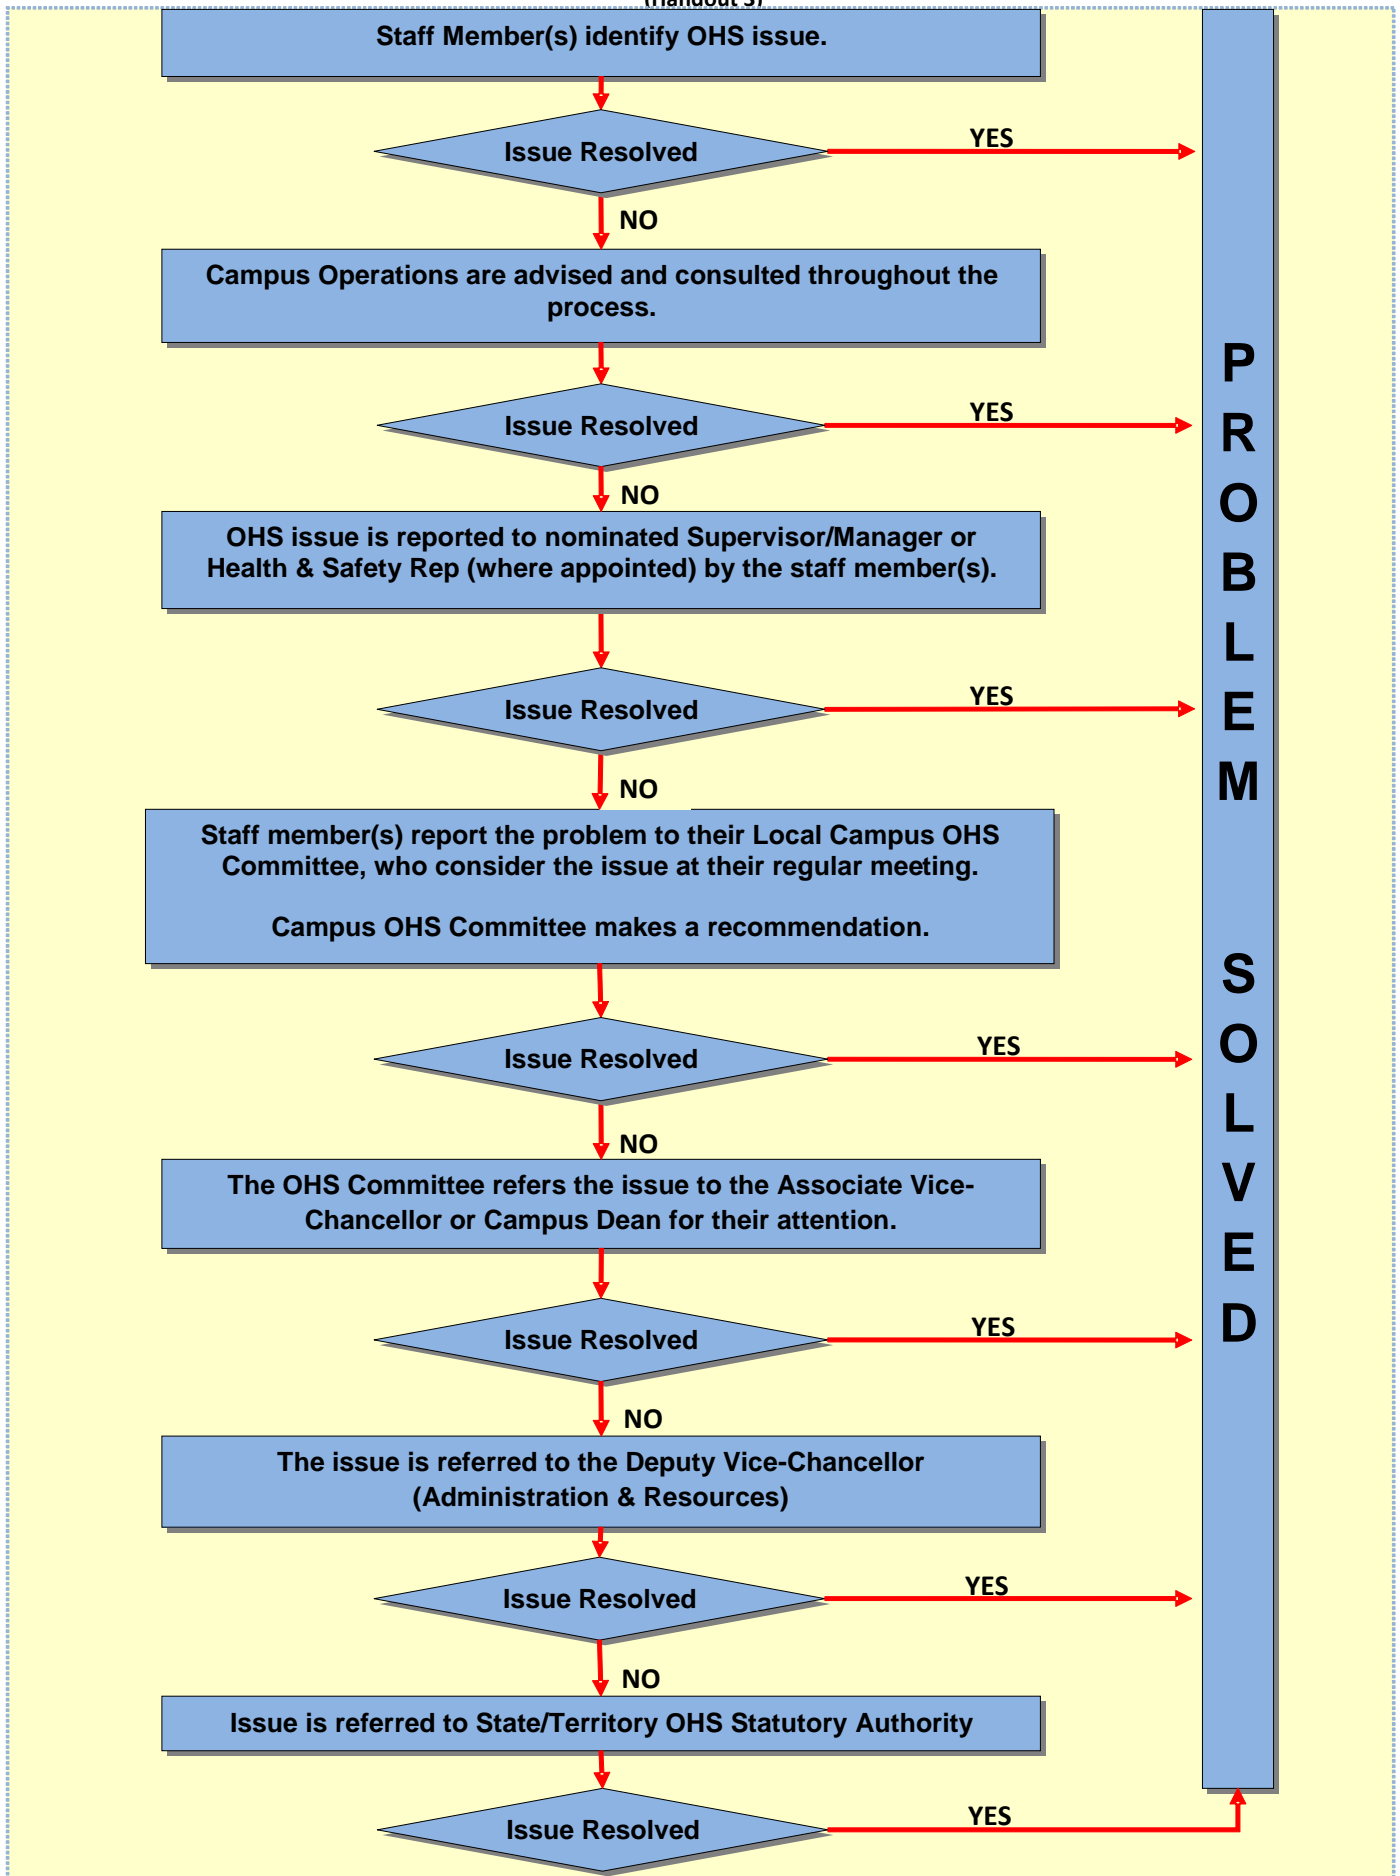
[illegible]

Staff Member(s) identify OHS issue.

Issue Resolved

YES

NO

Campus Operations are advised and consulted throughout the process.

Issue Resolved

YES

NO

OHS issue is reported to nominated Supervisor/Manager or Health & Safety Rep (where appointed) by the staff member(s).

Issue Resolved

YES

NO

Staff member(s) report the problem to their Local Campus OHS Committee, who consider the issue at their regular meeting.

Campus OHS Committee makes a recommendation.

Issue Resolved

YES

NO

The OHS Committee refers the issue to the Associate Vice-Chancellor or Campus Dean for their attention.

Issue Resolved

YES

NO

The issue is referred to the Deputy Vice-Chancellor (Administration & Resources)

Issue Resolved

YES

NO

Issue is referred to State/Territory OHS Statutory Authority

Issue Resolved

YES

PROBLEM SOLVED